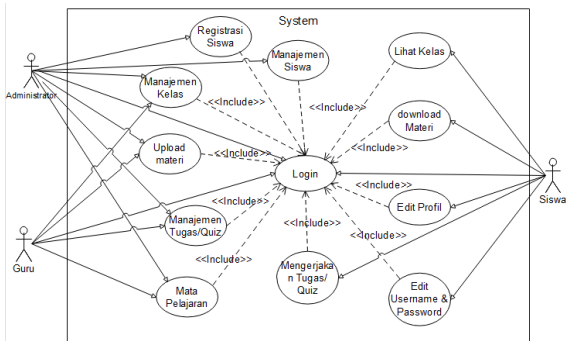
System

Administrator

Guru

Siswa

Registrasi Siswa

Manajemen Siswa

Lihat Kelas

Manajemen Kelas

<<Include>>

<<Include>>

download Materi

Upload materi

<<Include>>

<<Include>>

Login

<<Include>>

<<Include>>

Edit Profil

Manajemen Tugas/Quiz

<<Include>>

<<Include>>

<<Include>>

Mengerjakan Tugas/ Quiz

Mata Pelajaran

Edit Username & Password